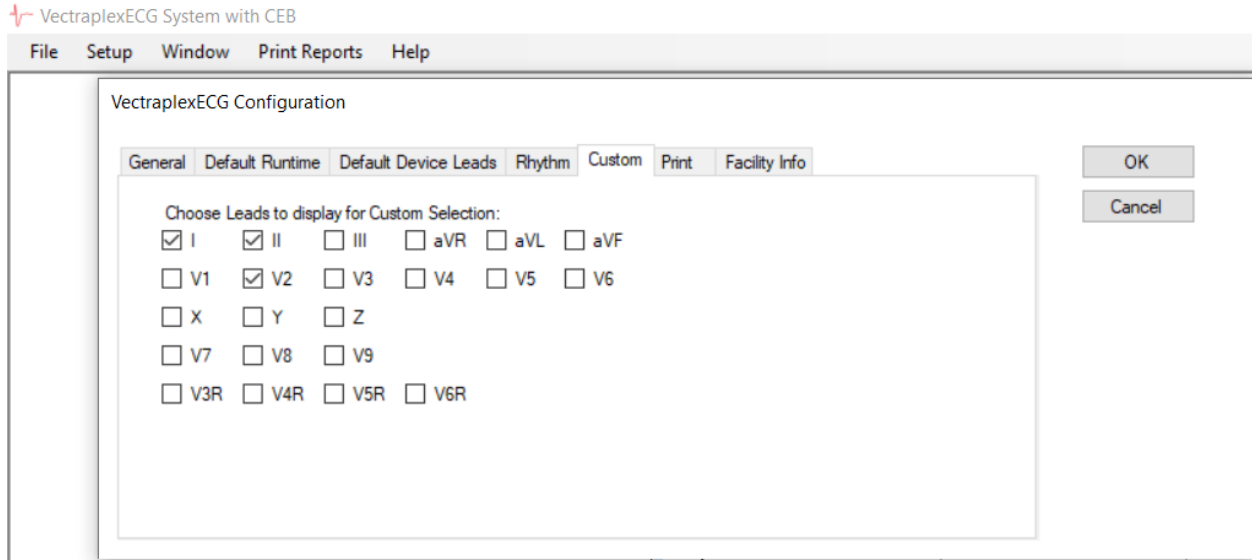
VectraplexECG System with CEB

File Setup Window Print Reports Help

VectraplexECG Configuration

General Default Runtime Default Device Leads Rhythm Custom Print Facility Info

OK

Cancel

Choose Leads to display for Custom Selection:

☑ I ☑ II ☐ III ☐ aVR ☐ aVL ☐ aVF

☐ V1 ☑ V2 ☐ V3 ☐ V4 ☐ V5 ☐ V6

☐ X ☐ Y ☐ Z

☐ V7 ☐ V8 ☐ V9

☐ V3R ☐ V4R ☐ V5R ☐ V6R